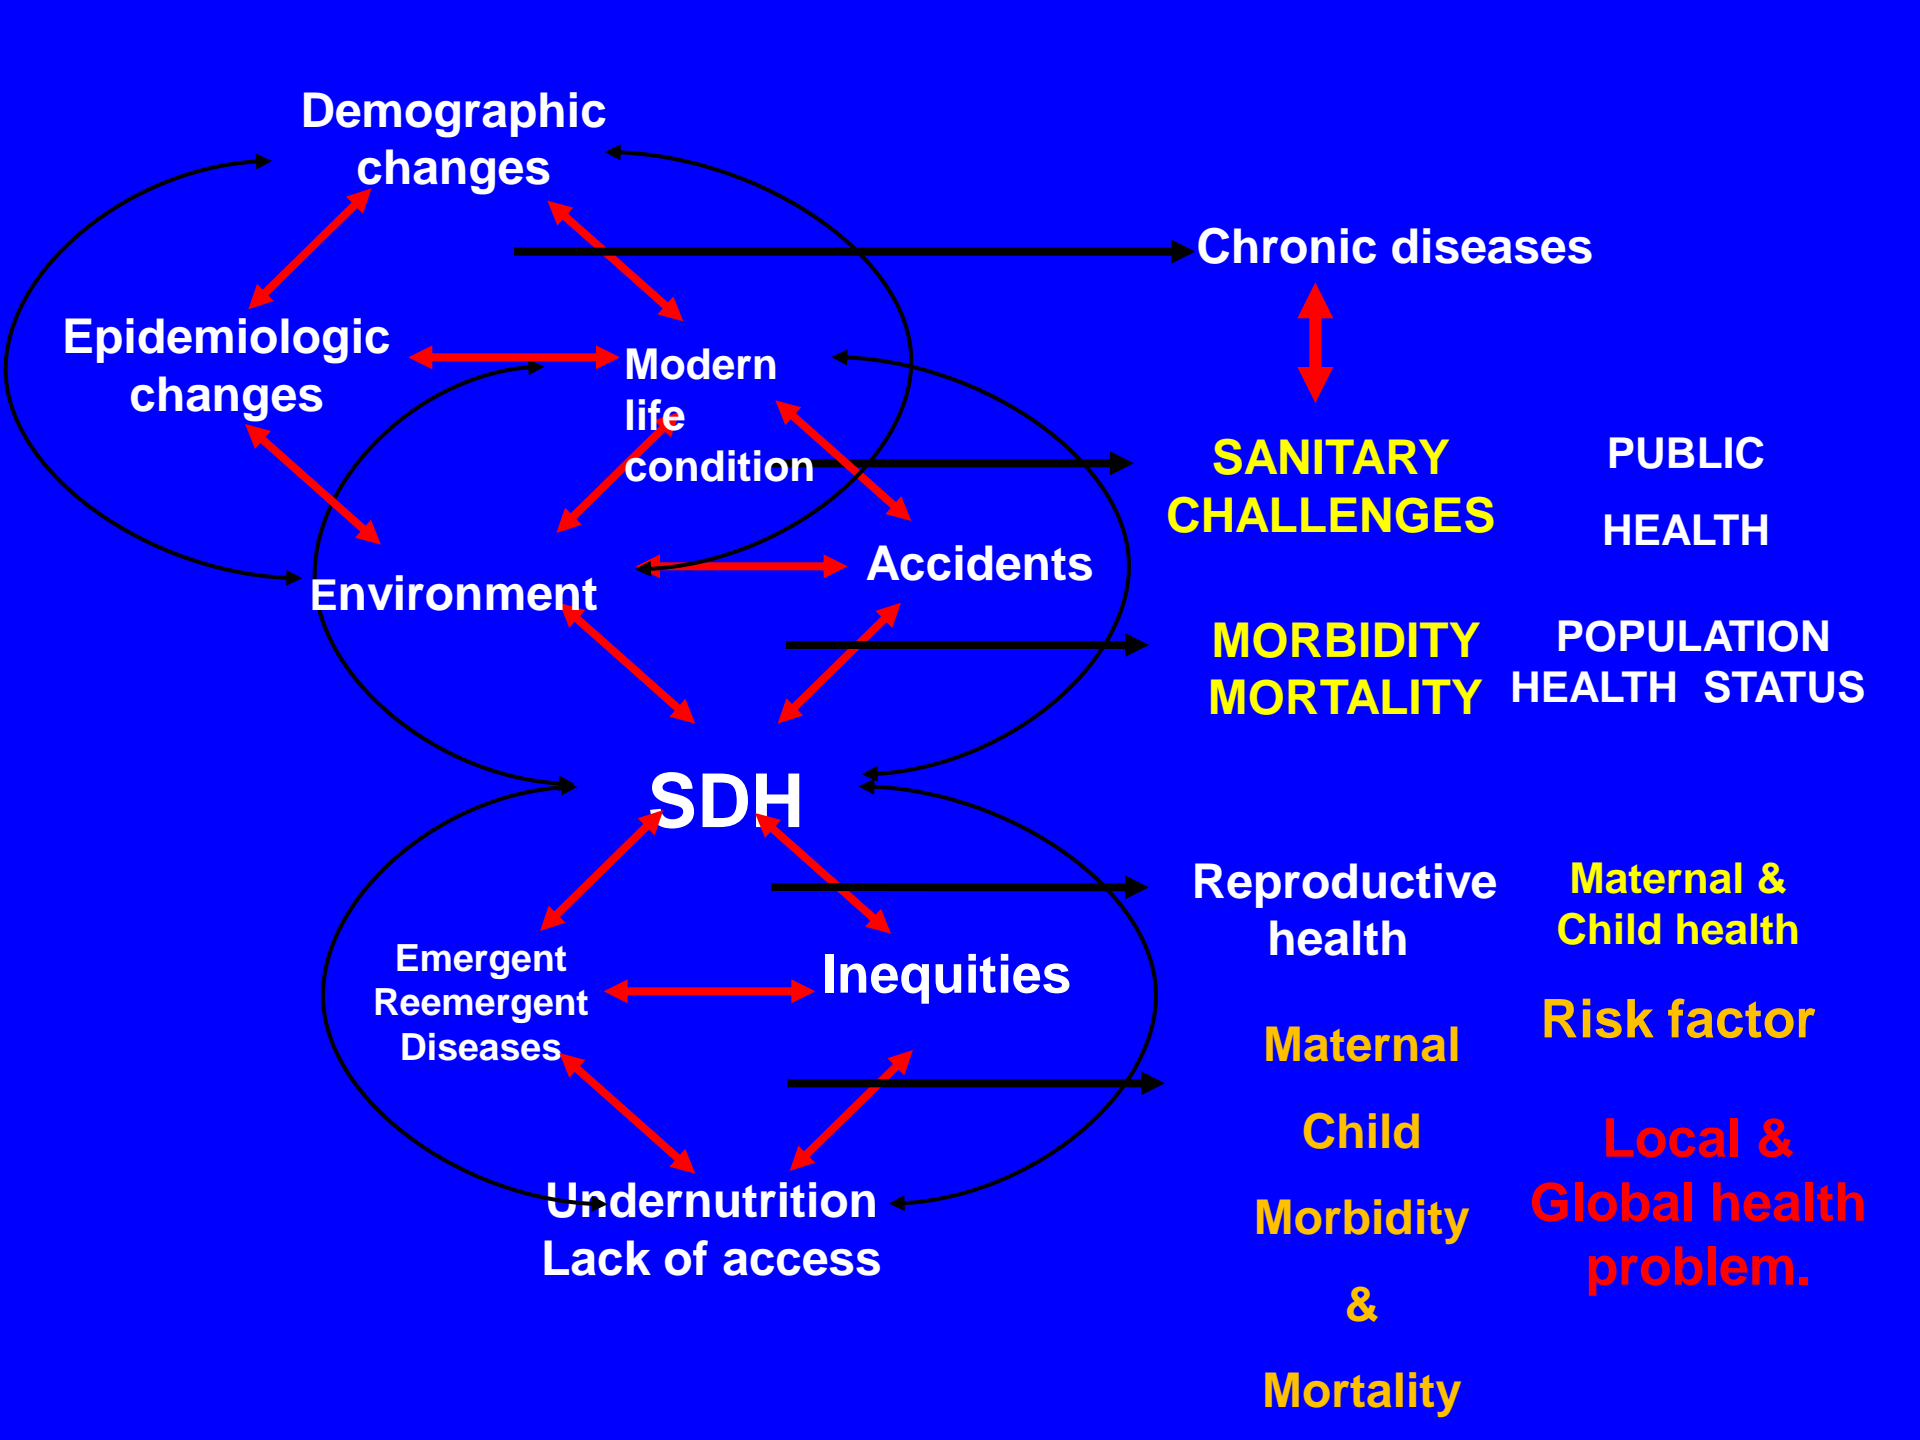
Demographic changes

Epidemiologic changes

Modern life condition

Chronic diseases

SANITARY CHALLENGES

PUBLIC

HEALTH

Environment

Accidents

MORBIDITY MORTALITY

POPULATION HEALTH STATUS

SDH

Reproductive health

Maternal & Child health

Emergent Reemergent Diseases

Inequities

Risk factor

Maternal

Child

Morbidity

&

Mortality

Local & Global health problem.

Undernutrition Lack of access